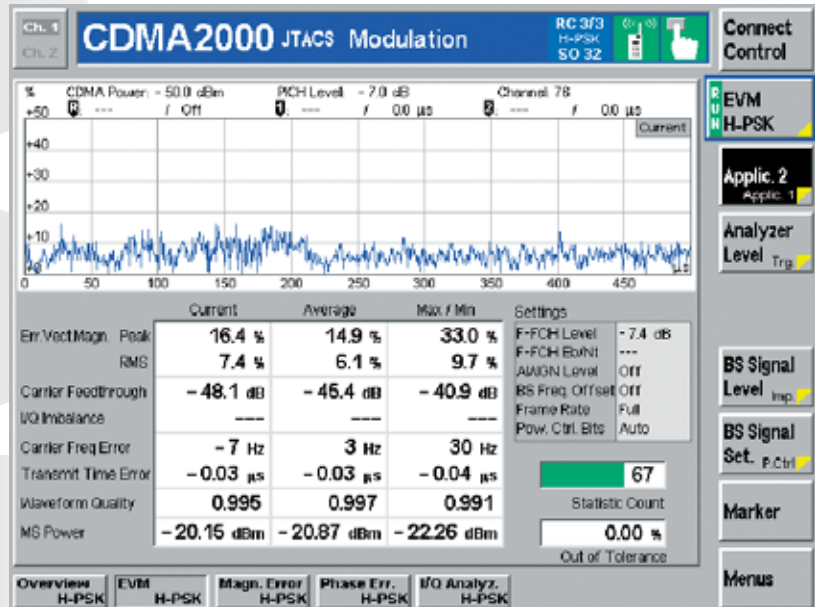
Ch. 1
Ch. 2

CDMA2000 JTACS Modulation

RC 3/3
H-PSK
SO 32

Connect Control

%
+50
CDMA Power: - 50.0 dBm
PICH Level: - 7.0 dB
Channel: 78
1. --- / Off
1. --- / 0.0 µs
2. --- / 0.0 µs
Current

+40
+30
+20
+10
0

0 50 100 150 200 250 300 350 400 450

EVM H-PSK

Applic. 2
Applic. 1

Analyzer Level Trg.

| | Current | Average | Max / Min |
|---|---|---|---|
| Err.Vect.Magn. Peak | 16.4 % | 14.9 % | 33.0 % |
| RMS | 7.4 % | 6.1 % | 9.7 % |
| Carrier Feedthrough | – 48.1 dB | – 45.4 dB | – 40.9 dB |
| I/Q Imbalance | --- | --- | --- |
| Carrier Freq Error | – 7 Hz | 3 Hz | 30 Hz |
| Transmit Time Error | – 0.03 µs | – 0.03 µs | – 0.04 µs |
| Waveform Quality | 0.995 | 0.997 | 0.991 |
| MS Power | – 20.15 dBm | – 20.87 dBm | – 22.26 dBm |

Settings

| | |
|---|---|
| F-FCH Level | - 7.4 dB |
| F-FCH Eb/Nt | --- |
| AWGN Level | Off |
| BS Freq. Offset | Off |
| Frame Rate | Full |
| Pow. Ctrl. Bits | Auto |

67
Statistic Count

0.00 %
Out of Tolerance

BS Signal Level Imp.

BS Signal Set. P.Ctrl

Marker

Menus

Overview H-PSK
EVM H-PSK
Magn. Error H-PSK
Phase Err. H-PSK
I/Q Analyz. H-PSK